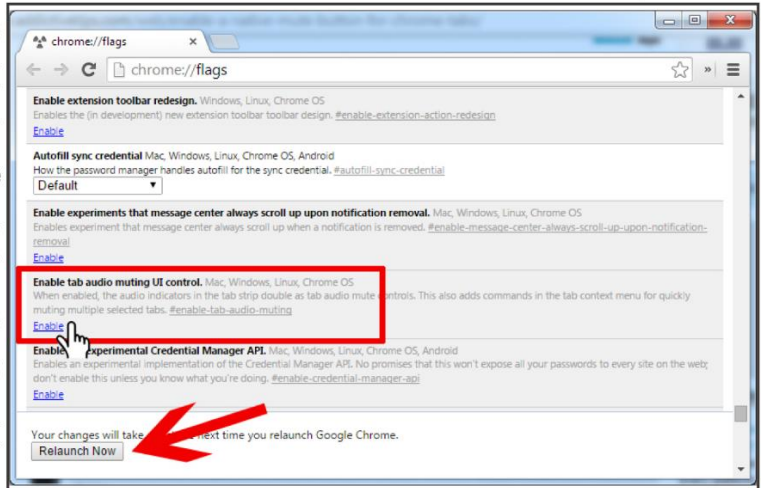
chrome://flags

chrome://flags

Enable extension toolbar redesign. Windows, Linux, Chrome OS
Enables the (in development) new extension toolbar design. #enable-extension-action-redesign
Enable

Autofill sync credential Mac, Windows, Linux, Chrome OS, Android
How the password manager handles autofill for the sync credential. #autofill-sync-credential
Default

Enable experiments that message center always scroll up upon notification removal. Mac, Windows, Linux, Chrome OS
Enables experiment that message center always scroll up when a notification is removed. #enable-message-center-always-scroll-up-upon-notification-removal
Enable

Enable tab audio muting UI control. Mac, Windows, Linux, Chrome OS
When enabled, the audio indicators in the tab strip double as tab audio mute controls. This also adds commands in the tab context menu for quickly muting multiple selected tabs. #enable-tab-audio-muting
Enable

Enable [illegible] experimental Credential Manager API. Mac, Windows, Linux, Chrome OS, Android
Enables an experimental implementation of the Credential Manager API. No promises that this won't expose all your passwords to every site on the web; don't enable this unless you know what you're doing. #enable-credential-manager-api
Enable

Your changes will take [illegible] next time you relaunch Google Chrome.
Relaunch Now